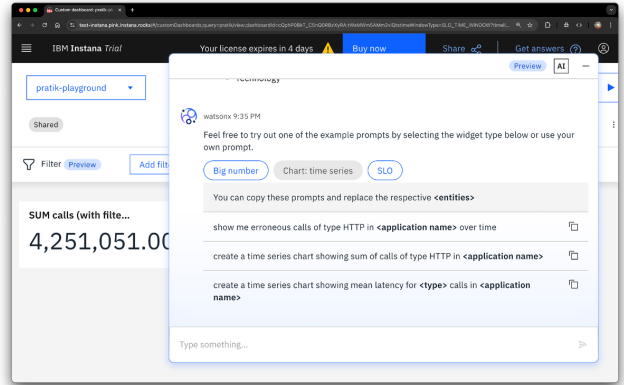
Custom dashboard: pratik-pl

test-instana.pink.instana.rocks/#/customDashboards;query=pratikview;dashboardId=cQphP0BkT_C0nQD8ByXyRA;mNxWm5AMm2v;timeWindowType=SLO_TIME_WINDOW;timeW...

IBM Instana Trial

Your license expires in 4 days

Buy now

Share

Get answers

pratik-playground

Shared

Filter Preview

Add filt

SUM calls (with filte...

4,251,051.00

Preview

AI

Technology

watsonx 9:35 PM

Feel free to try out one of the example prompts by selecting the widget type below or use your own prompt.

Big number

Chart: time series

SLO

You can copy these prompts and replace the respective <entities>

show me erroneous calls of type HTTP in <application name> over time

create a time series chart showing sum of calls of type HTTP in <application name>

create a time series chart showing mean latency for <type> calls in <application name>

Type something...